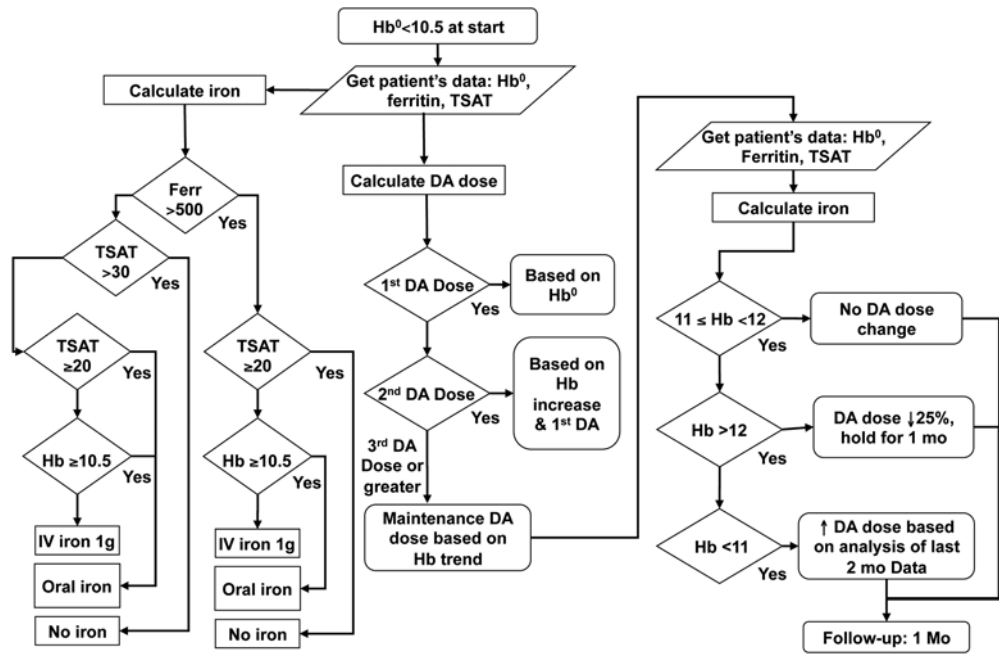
$Hb^0$<10.5 at start

Get patient's data: $Hb^0$, ferritin, TSAT

Calculate iron

Ferr >500

Yes

TSAT >30

Yes

TSAT ≥20

Yes

Hb ≥10.5

Yes

IV iron 1g

Oral iron

No iron

TSAT ≥20

Yes

Hb ≥10.5

Yes

IV iron 1g

Oral iron

No iron

Calculate DA dose

$1^{st}$ DA Dose

Yes

Based on $Hb^0$

$2^{nd}$ DA Dose

Yes

Based on Hb increase & $1^{st}$ DA

$3^{rd}$ DA Dose or greater

Maintenance DA dose based on Hb trend

Get patient's data: $Hb^0$, Ferritin, TSAT

Calculate iron

11 ≤ Hb <12

Yes

No DA dose change

Hb >12

Yes

DA dose ↓25%, hold for 1 mo

Hb <11

Yes

↑ DA dose based on analysis of last 2 mo Data

Follow-up: 1 Mo